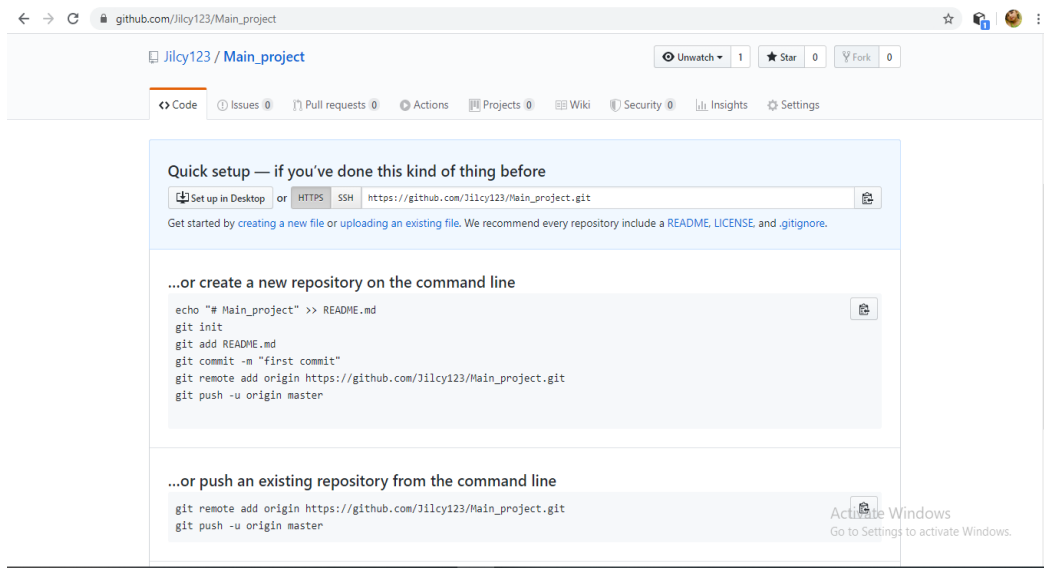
github.com/Jilcy123/Main_project

Jilcy123 / Main_project

Unwatch 1 Star 0 Fork 0

Code Issues 0 Pull requests 0 Actions Projects 0 Wiki Security 0 Insights Settings

Quick setup — if you've done this kind of thing before

Set up in Desktop or HTTPS SSH https://github.com/Jilcy123/Main_project.git

Get started by creating a new file or uploading an existing file. We recommend every repository include a README, LICENSE, and .gitignore.

...or create a new repository on the command line

echo "# Main_project" >> README.md
git init
git add README.md
git commit -m "first commit"
git remote add origin https://github.com/Jilcy123/Main_project.git
git push -u origin master

...or push an existing repository from the command line

git remote add origin https://github.com/Jilcy123/Main_project.git
git push -u origin master

Activate Windows
Go to Settings to activate Windows.